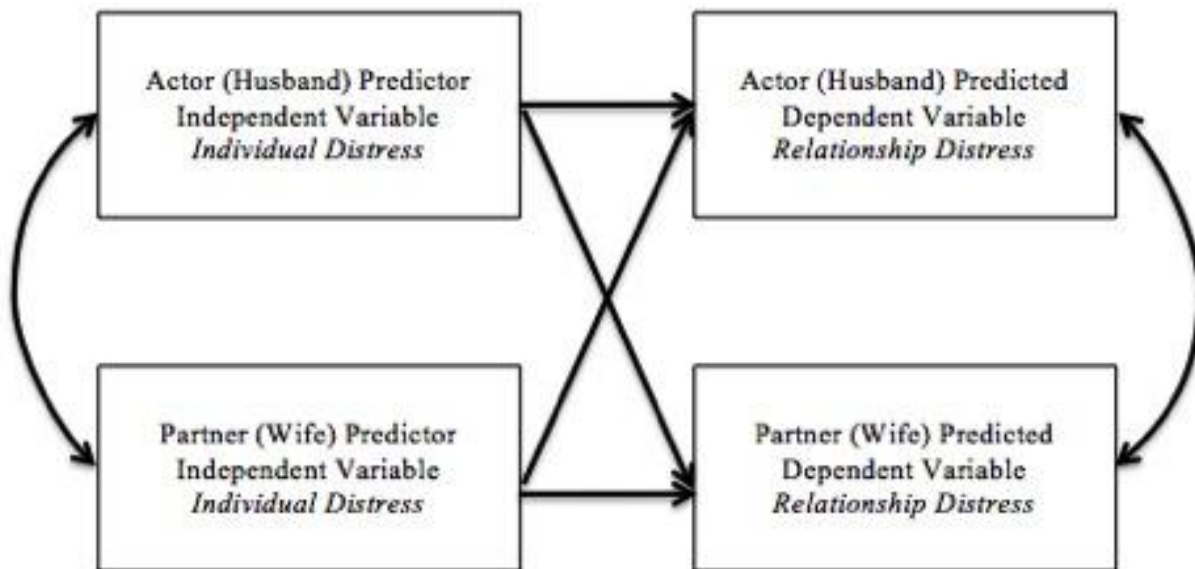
Actor (Husband) Predictor
Independent Variable
*Individual Distress*

Actor (Husband) Predicted
Dependent Variable
*Relationship Distress*

Partner (Wife) Predictor
Independent Variable
*Individual Distress*

Partner (Wife) Predicted
Dependent Variable
*Relationship Distress*